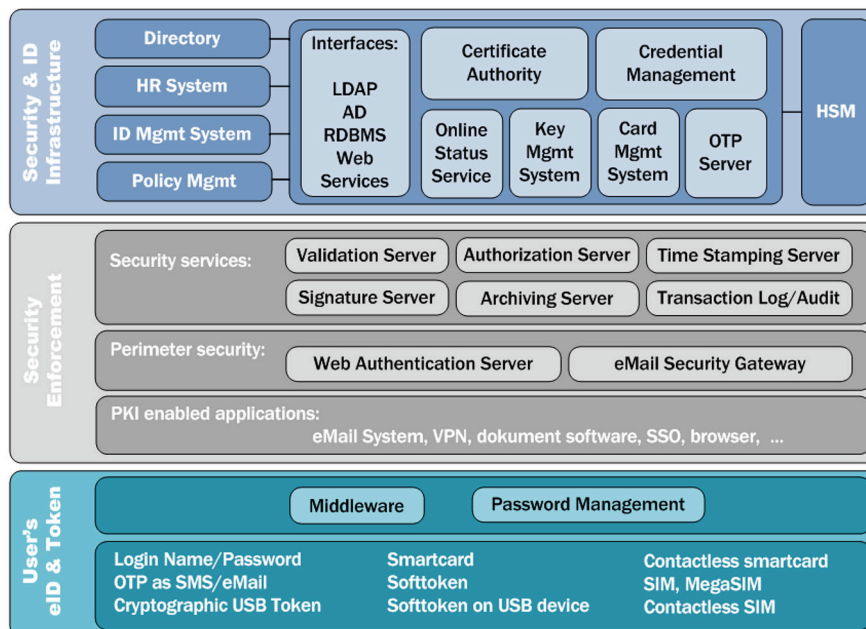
Security & ID Infrastructure

Directory

HR System

ID Mgmt System

Policy Mgmt

Interfaces:

LDAP
AD
RDBMS
Web Services

Certificate Authority

Credential Management

Online Status Service

Key Mgmt System

Card Mgmt System

OTP Server

HSM

Security Enforcement

Security services:

Validation Server

Authorization Server

Time Stamping Server

Signature Server

Archiving Server

Transaction Log/Audit

Perimeter security:

Web Authentication Server

eMail Security Gateway

PKI enabled applications:
eMail System, VPN, dokument software, SSO, browser, ...

User's eID & Token

Middleware

Password Management

Login Name/Password
OTP as SMS/eMail
Cryptographic USB Token

Smartcard
Softtoken
Softtoken on USB device

Contactless smartcard
SIM, MegaSIM
Contactless SIM